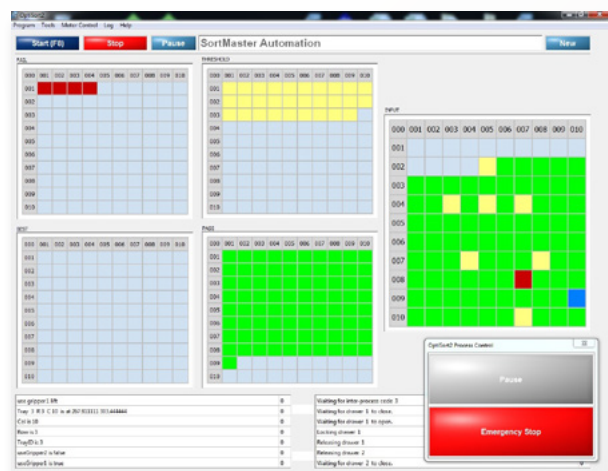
Program Tools Motor Control Log Help

Start (F8) Stop Pause SortMaster Automation New

FAIL

| 000 | 001 | 002 | 003 | 004 | 005 | 006 | 007 | 008 | 009 | 010 |
|---|---|---|---|---|---|---|---|---|---|---|
| 001 | | | | | | | | | | |
| 002 | | | | | | | | | | |
| 003 | | | | | | | | | | |
| 004 | | | | | | | | | | |
| 005 | | | | | | | | | | |
| 006 | | | | | | | | | | |
| 007 | | | | | | | | | | |
| 008 | | | | | | | | | | |
| 009 | | | | | | | | | | |
| 010 | | | | | | | | | | |

THRESHOLD

| 000 | 001 | 002 | 003 | 004 | 005 | 006 | 007 | 008 | 009 | 010 |
|---|---|---|---|---|---|---|---|---|---|---|
| 001 | | | | | | | | | | |
| 002 | | | | | | | | | | |
| 003 | | | | | | | | | | |
| 004 | | | | | | | | | | |
| 005 | | | | | | | | | | |
| 006 | | | | | | | | | | |
| 007 | | | | | | | | | | |
| 008 | | | | | | | | | | |
| 009 | | | | | | | | | | |
| 010 | | | | | | | | | | |

INPUT

| 000 | 001 | 002 | 003 | 004 | 005 | 006 | 007 | 008 | 009 | 010 |
|---|---|---|---|---|---|---|---|---|---|---|
| 001 | | | | | | | | | | |
| 002 | | | | | | | | | | |
| 003 | | | | | | | | | | |
| 004 | | | | | | | | | | |
| 005 | | | | | | | | | | |
| 006 | | | | | | | | | | |
| 007 | | | | | | | | | | |
| 008 | | | | | | | | | | |
| 009 | | | | | | | | | | |
| 010 | | | | | | | | | | |

SKIP

| 000 | 001 | 002 | 003 | 004 | 005 | 006 | 007 | 008 | 009 | 010 |
|---|---|---|---|---|---|---|---|---|---|---|
| 001 | | | | | | | | | | |
| 002 | | | | | | | | | | |
| 003 | | | | | | | | | | |
| 004 | | | | | | | | | | |
| 005 | | | | | | | | | | |
| 006 | | | | | | | | | | |
| 007 | | | | | | | | | | |
| 008 | | | | | | | | | | |
| 009 | | | | | | | | | | |
| 010 | | | | | | | | | | |

PASS

| 000 | 001 | 002 | 003 | 004 | 005 | 006 | 007 | 008 | 009 | 010 |
|---|---|---|---|---|---|---|---|---|---|---|
| 001 | | | | | | | | | | |
| 002 | | | | | | | | | | |
| 003 | | | | | | | | | | |
| 004 | | | | | | | | | | |
| 005 | | | | | | | | | | |
| 006 | | | | | | | | | | |
| 007 | | | | | | | | | | |
| 008 | | | | | | | | | | |
| 009 | | | | | | | | | | |
| 010 | | | | | | | | | | |

OptiSort2 Process Control

Pause

Emergency Stop

| | |
|---|---|
| use gripper1 lift | 0 |
| Tray 3 R 8 C 10 is at 267.91311 301.444444 | 0 |
| Col is 10 | 0 |
| Row is 8 | 0 |
| TrayID is 3 | 0 |
| useGripper2 is false | 0 |
| useGripper1 is true | 0 |

Waiting for inter-process code 3
Waiting for drawer 1 to close.
Waiting for drawer 1 to open.
Locking drawer 1
Releasing drawer 1
Releasing drawer 2
Waiting for drawer 2 to close.